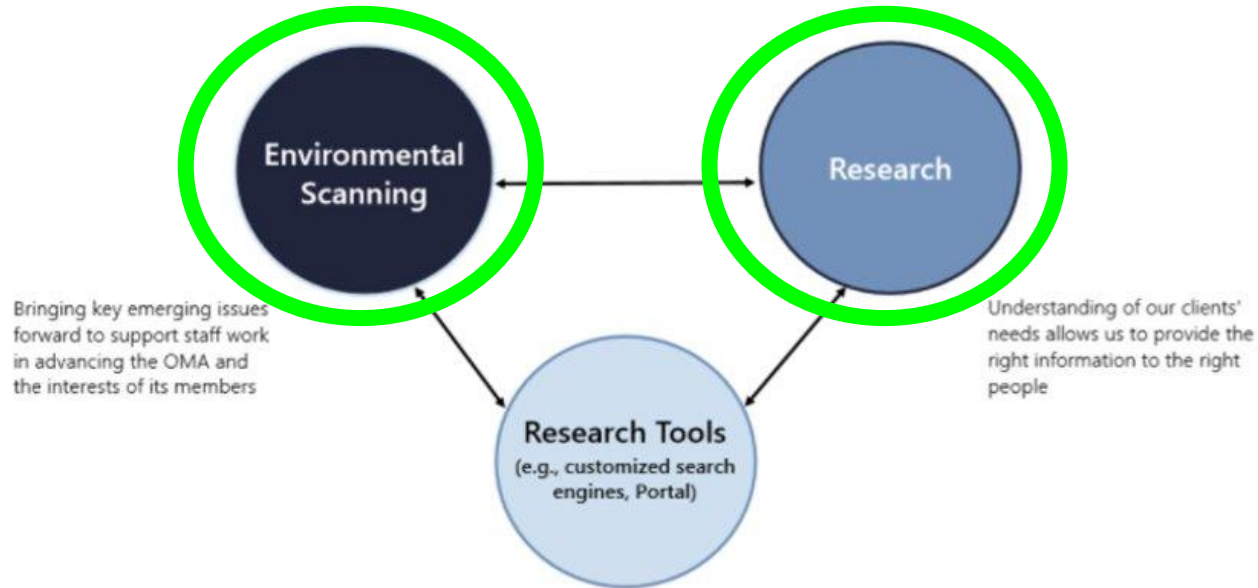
Environmental Scanning

Research

Bringing key emerging issues forward to support staff work in advancing the OMA and the interests of its members

Understanding of our clients' needs allows us to provide the right information to the right people

Research Tools
(e.g., customized search engines, Portal)